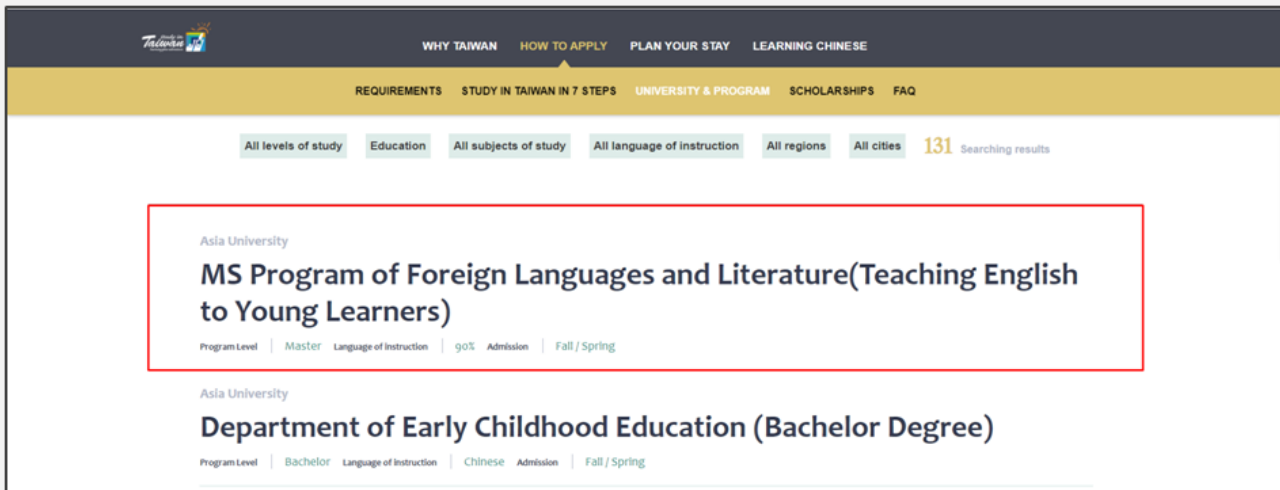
Taiwan

WHY TAIWAN HOW TO APPLY PLAN YOUR STAY LEARNING CHINESE

REQUIREMENTS STUDY IN TAIWAN IN 7 STEPS UNIVERSITY & PROGRAM SCHOLARSHIPS FAQ

All levels of study Education All subjects of study All language of instruction All regions All cities 131 Searching results

Asia University

MS Program of Foreign Languages and Literature(Teaching English to Young Learners)

Program Level | Master Language of instruction | 90% Admission | Fall / Spring

Asia University

Department of Early Childhood Education (Bachelor Degree)

Program Level | Bachelor Language of instruction | Chinese Admission | Fall / Spring